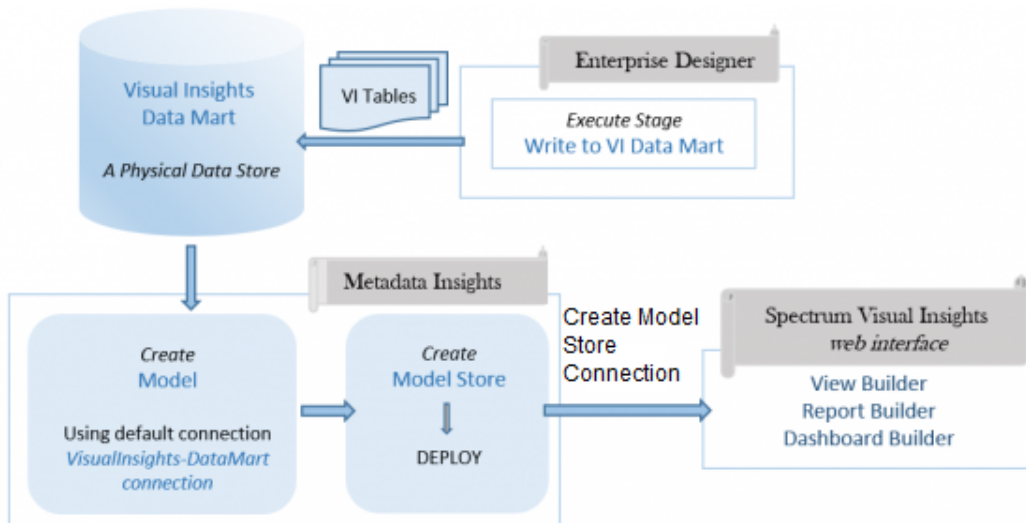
Visual Insights Data Mart

A Physical Data Store

VI Tables

Enterprise Designer

Execute Stage

Write to VI Data Mart

Metadata Insights

Create

Model

Using default connection

VisualInsights-DataMart connection

Create

Model Store

DEPLOY

Create Model Store Connection

Spectrum Visual Insights

web interface

View Builder

Report Builder

Dashboard Builder